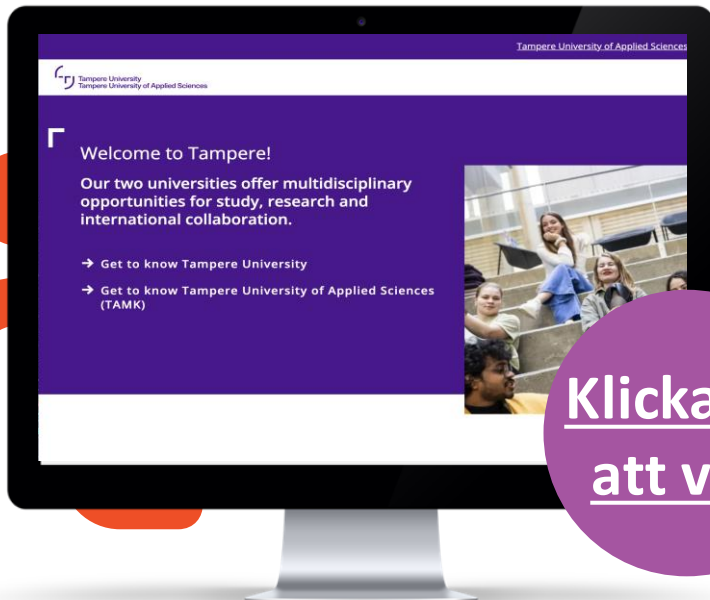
Tampere University of Applied Sciences

Tampere University
Tampere University of Applied Sciences

Welcome to Tampere!

Our two universities offer multidisciplinary opportunities for study, research and international collaboration.

→ Get to know Tampere University

→ Get to know Tampere University of Applied Sciences (TAMK)

Klicka
att v